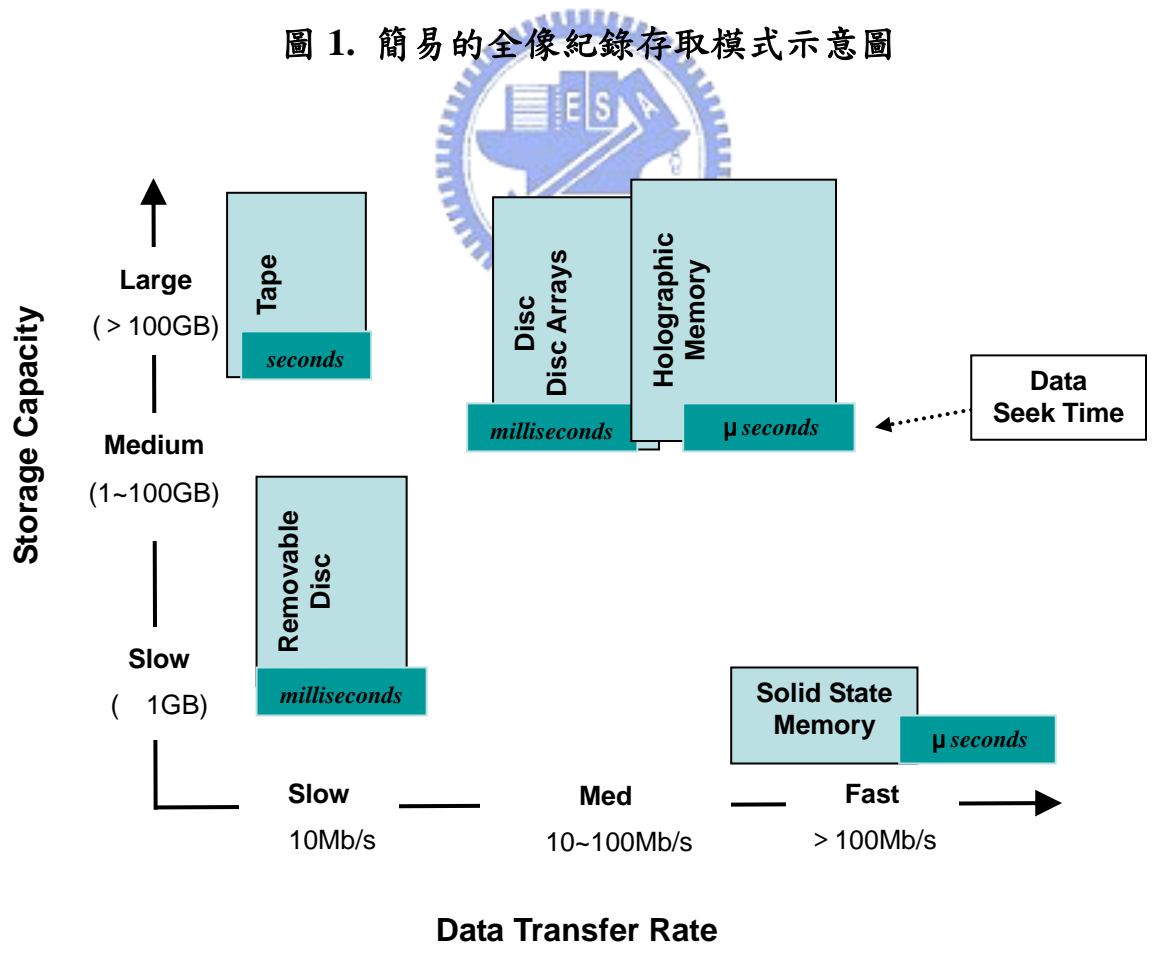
圖 1. 簡易的全像紀錄存取模式示意圖

E S A

Storage Capacity

Large
( > 100GB)

Medium
(1~100GB)

Slow
( 1GB)

Tape
seconds

Disc
Disc Arrays
milliseconds

Holographic
Memory
μ seconds

Data
Seek Time

Removable
Disc
milliseconds

Solid State
Memory
μ seconds

Slow
10Mb/s

Med
10~100Mb/s

Fast
> 100Mb/s

Data Transfer Rate